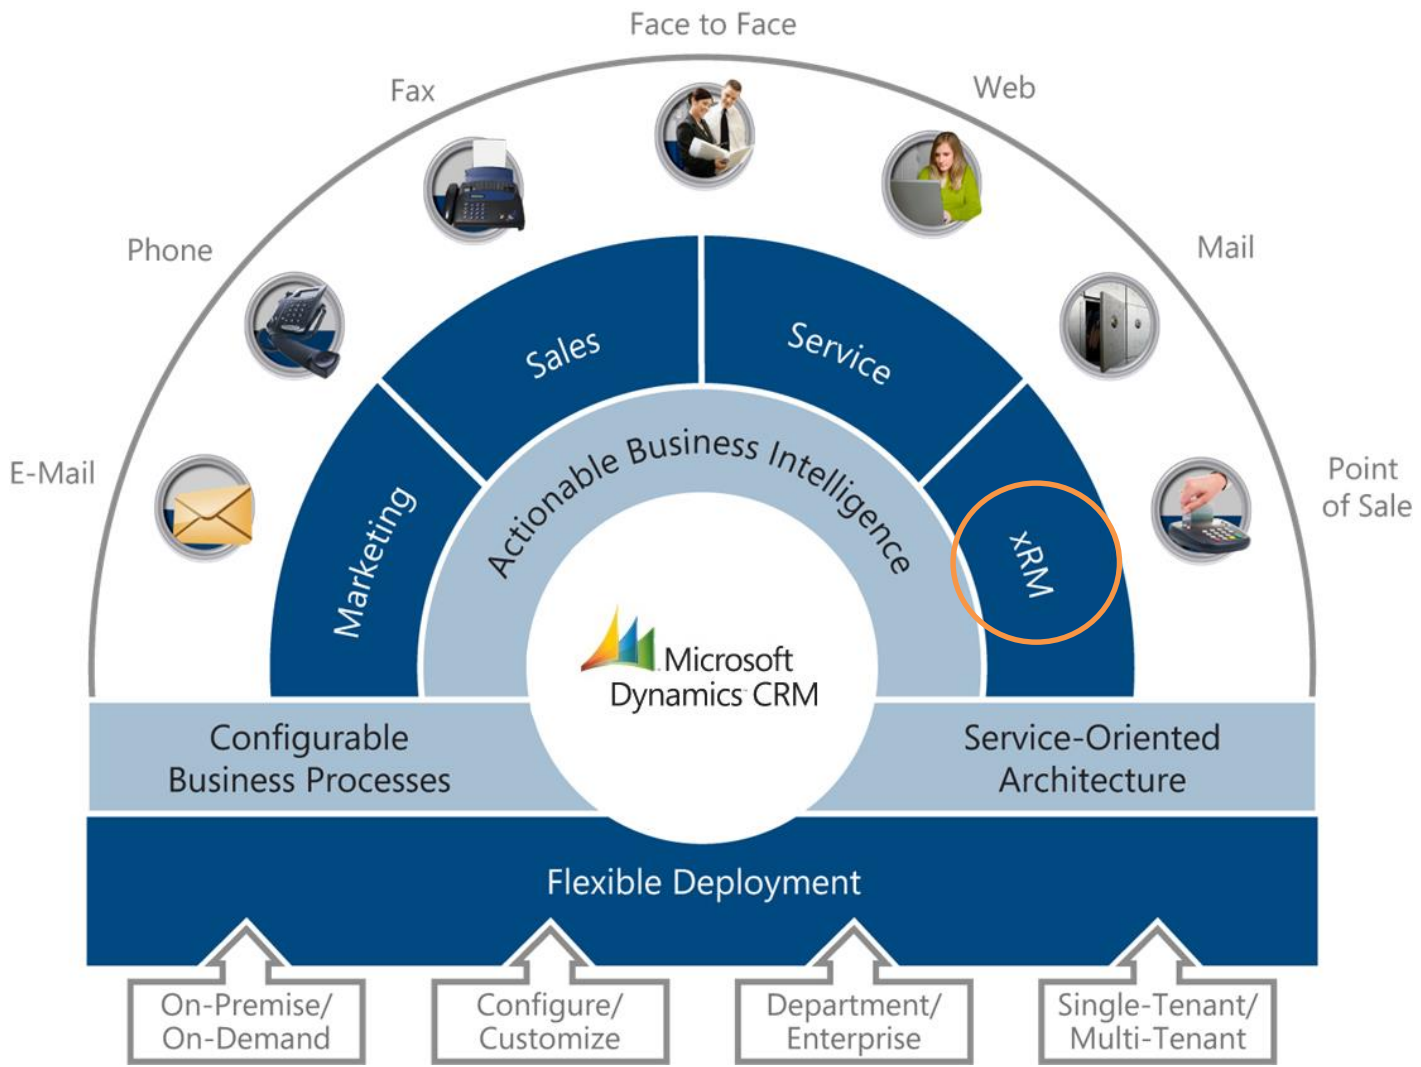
Face to Face

Fax

Web

Phone

Mail

E-Mail

Point of Sale

Sales

Service

Marketing

xRM

Actionable Business Intelligence

Microsoft Dynamics CRM

Configurable Business Processes

Service-Oriented Architecture

Flexible Deployment

On-Premise/ On-Demand

Configure/ Customize

Department/ Enterprise

Single-Tenant/ Multi-Tenant